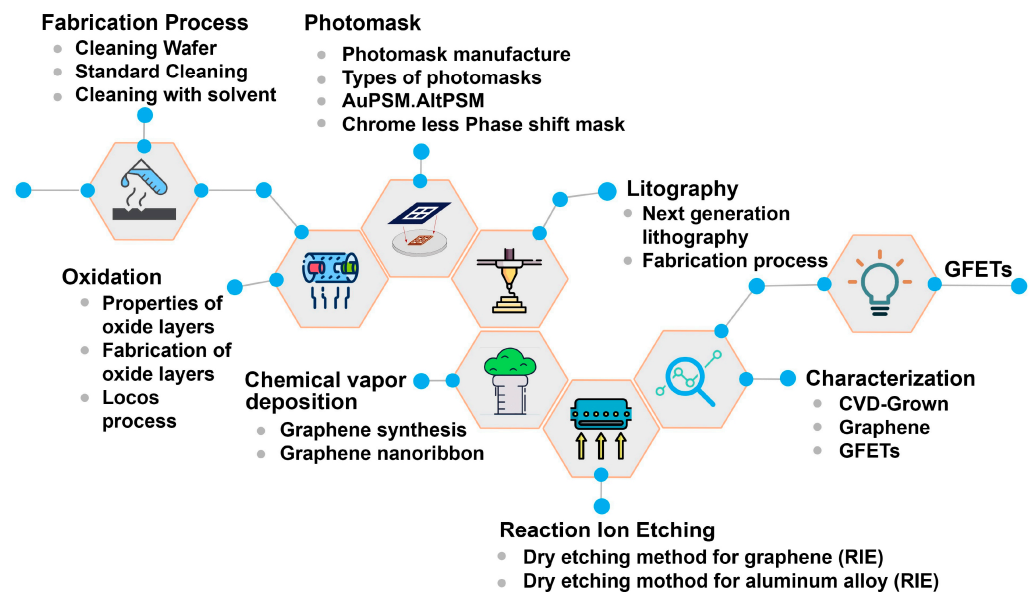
Fabrication Process
- Cleaning Wafer
- Standard Cleaning
- Cleaning with solvent

Photomask
- Photomask manufacture
- Types of photomasks
- AuPSM.AltPSM
- Chrome less Phase shift mask

Litography
- Next generation lithography
- Fabrication process

GFETs

Oxidation
- Properties of oxide layers
- Fabrication of oxide layers
- Locos process

Chemical vapor deposition
- Graphene synthesis
- Graphene nanoribbon

Characterization
- CVD-Grown
- Graphene
- GFETs

Reaction Ion Etching
- Dry etching method for graphene (RIE)
- Dry etching mothod for aluminum alloy (RIE)